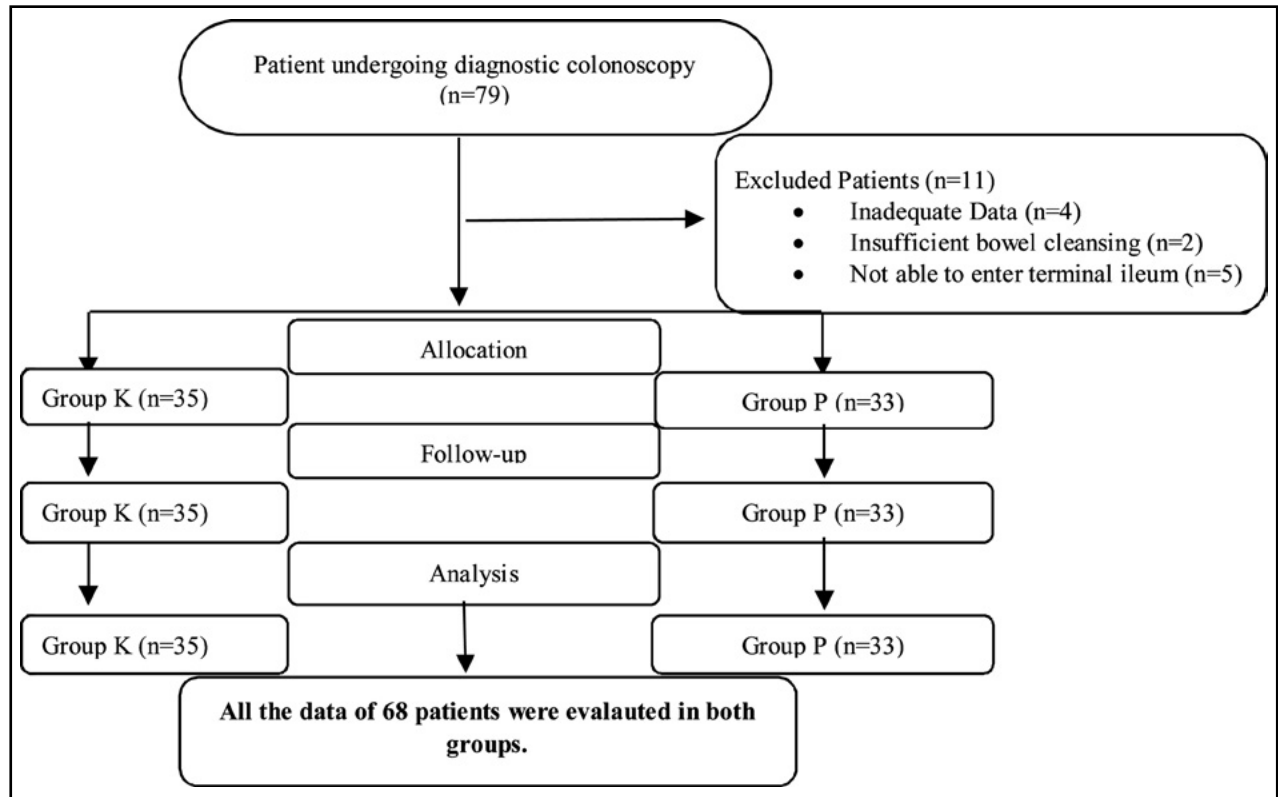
Patient undergoing diagnostic colonoscopy (n=79)

Excluded Patients (n=11)
- Inadequate Data (n=4)
- Insufficient bowel cleansing (n=2)
- Not able to enter terminal ileum (n=5)

Allocation

Group K (n=35)

Group P (n=33)

Follow-up

Group K (n=35)

Group P (n=33)

Analysis

Group K (n=35)

Group P (n=33)

All the data of 68 patients were evalauted in both groups.